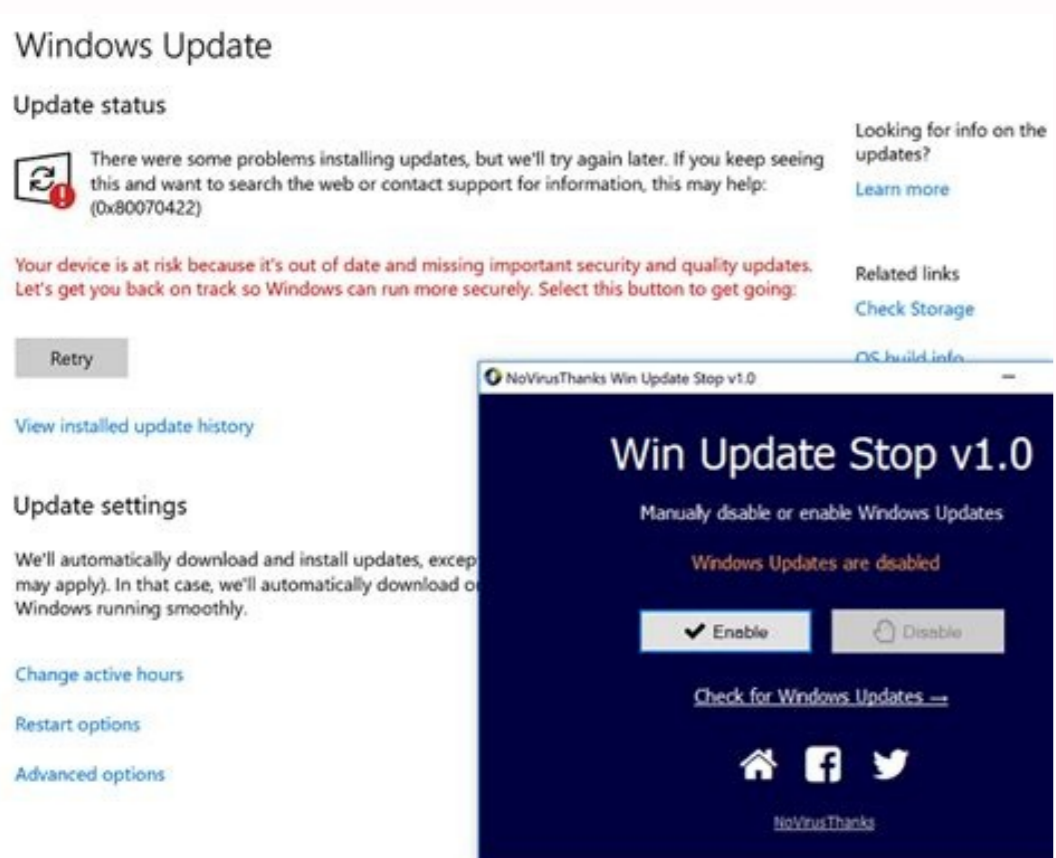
Windows Update

Update status

There were some problems installing updates, but we'll try again later. If you keep seeing this and want to search the web or contact support for information, this may help: (0x80070422)

Your device is at risk because it's out of date and missing important security and quality updates. Let's get you back on track so Windows can run more securely. Select this button to get going:

Retry

View installed update history

Update settings

We'll automatically download and install updates, excep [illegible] may apply). In that case, we'll automatically download o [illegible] Windows running smoothly.

Change active hours

Restart options

Advanced options

Looking for info on the updates?

Learn more

Related links

Check Storage

OS build info

NoVirusThanks Win Update Stop v1.0

Win Update Stop v1.0

Manually disable or enable Windows Updates

Windows Updates are disabled

Enable

Disable

Check for Windows Updates →

NoVirusThanks